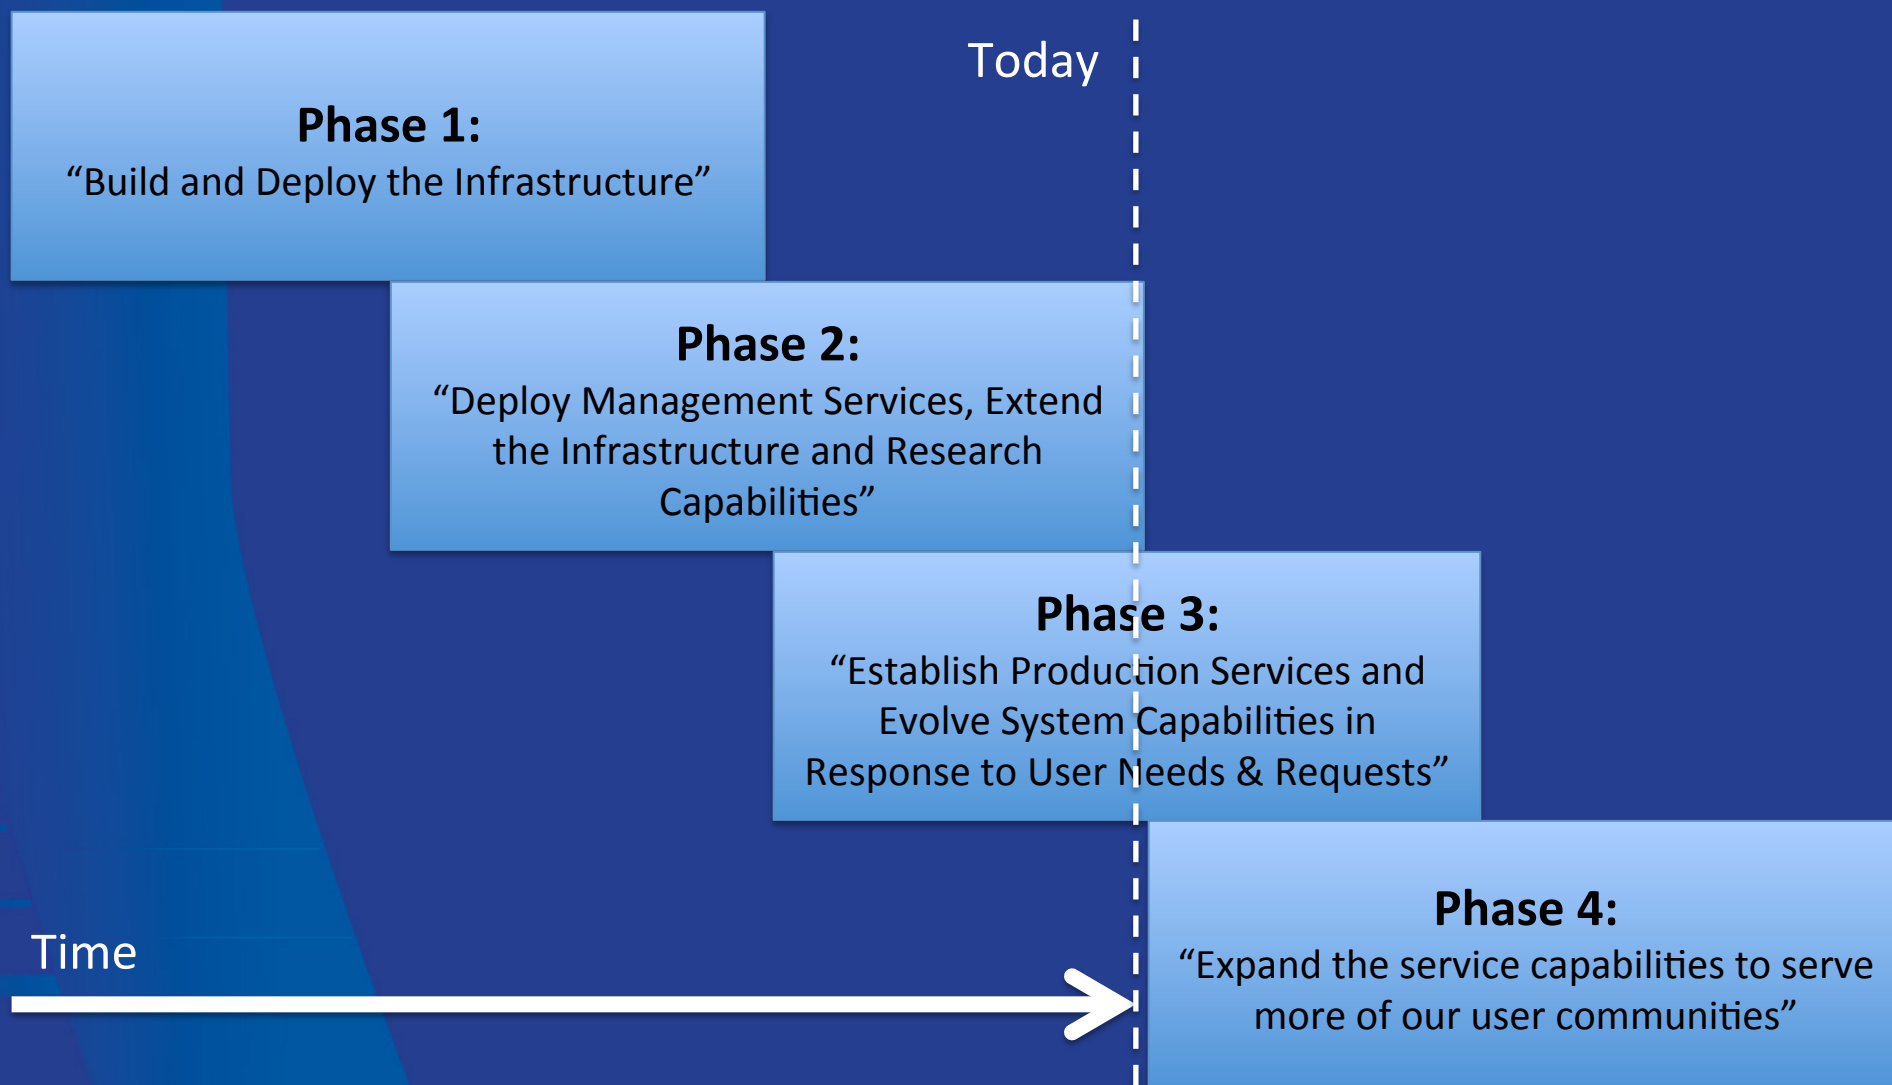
Today

Phase 1:
“Build and Deploy the Infrastructure”

Phase 2:
“Deploy Management Services, Extend the Infrastructure and Research Capabilities”

Phase 3:
“Establish Production Services and Evolve System Capabilities in Response to User Needs & Requests”

Phase 4:
“Expand the service capabilities to serve more of our user communities”

Time